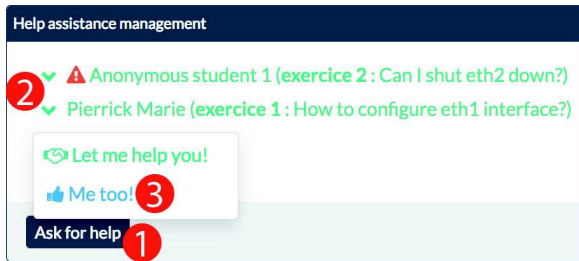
Help assistance management

2 Anonymous student 1 (**exercice 2** : Can I shut eth2 down?)
Pierrick Marie (**exercice 1** : How to configure eth1 interface?)

Let me help you!

Me too! 3

Ask for help 1